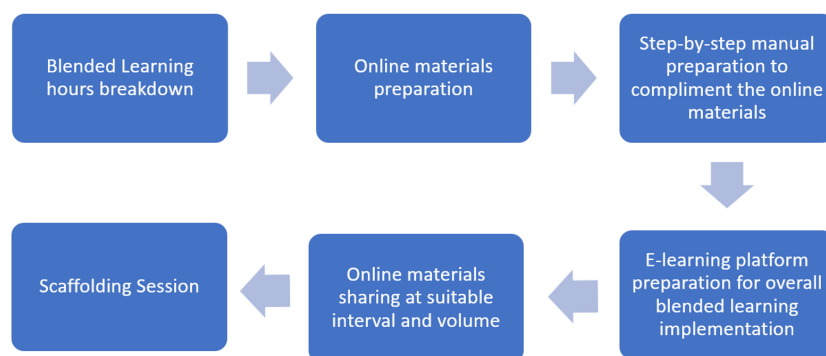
Blended Learning hours breakdown

Online materials preparation

Step-by-step manual preparation to compliment the online materials

E-learning platform preparation for overall blended learning implementation

Online materials sharing at suitable interval and volume

Scaffolding Session